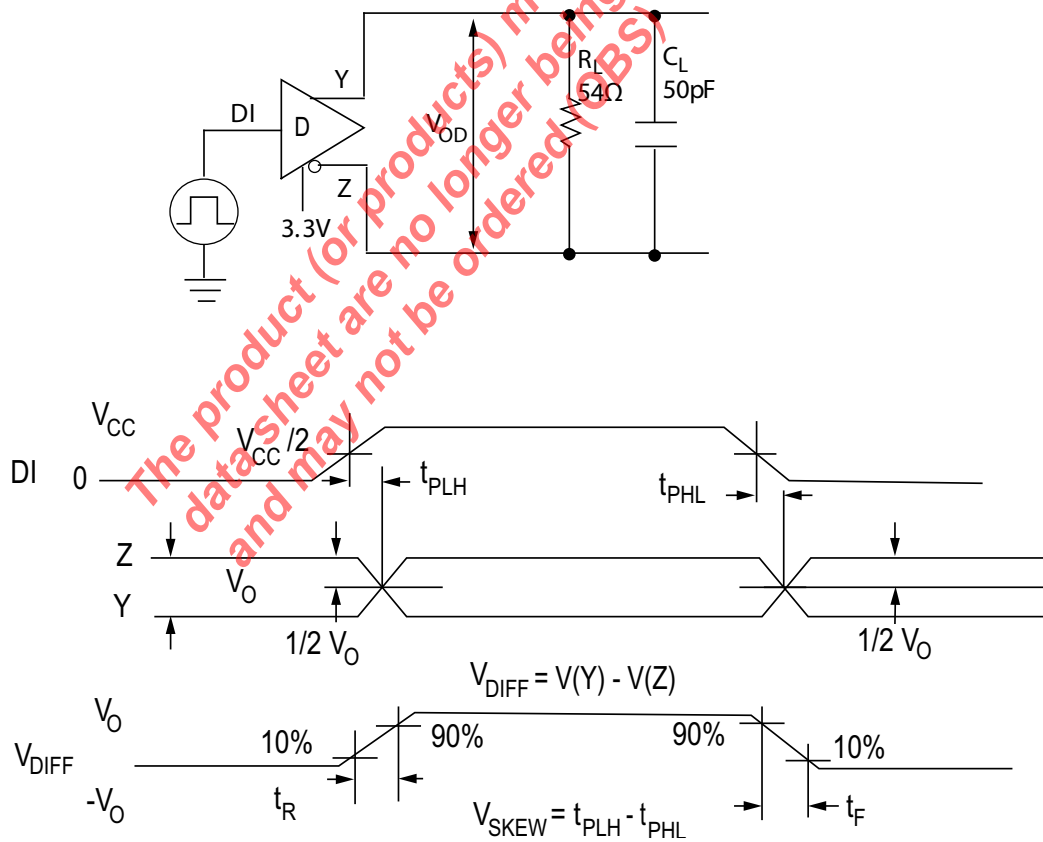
Y
DI
D
Z
3.3V
$V_{OD}$
$R_L$
54Ω
$C_L$
50pF

The product (or products) mentioned in this datasheet are no longer being manufactured and may not be ordered (OBS)

$V_{CC}$
DI
0
$V_{CC}/2$
$t_{PLH}$
$t_{PHL}$
Z
$V_O$
Y
1/2 $V_O$
1/2 $V_O$
$V_{DIFF} = V(Y) - V(Z)$
$V_O$
$V_{DIFF}$
$-V_O$
10%
90%
90%
10%
$t_R$
$V_{SKEW} = t_{PLH} - t_{PHL}$
$t_F$